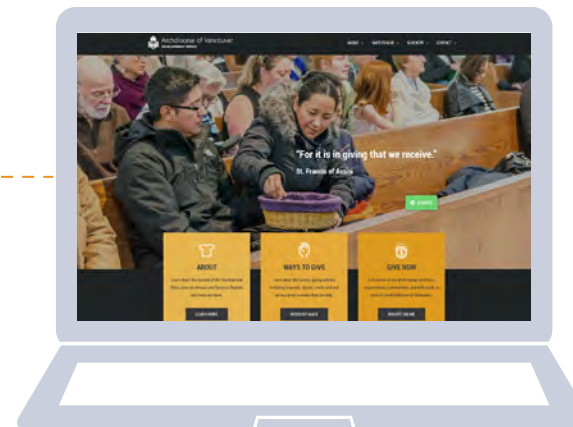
Archdiocese of Vancouver

Development Office

HOME ABOUT WAYS TO GIVE DONATE CONTACT

"For it is in giving that we receive."

St. Francis of Assisi

DONATE

ABOUT

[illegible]

LEARN MORE

WAYS TO GIVE

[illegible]

DISCOVER WAYS

GIVE NOW

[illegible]

DONATE ONLINE